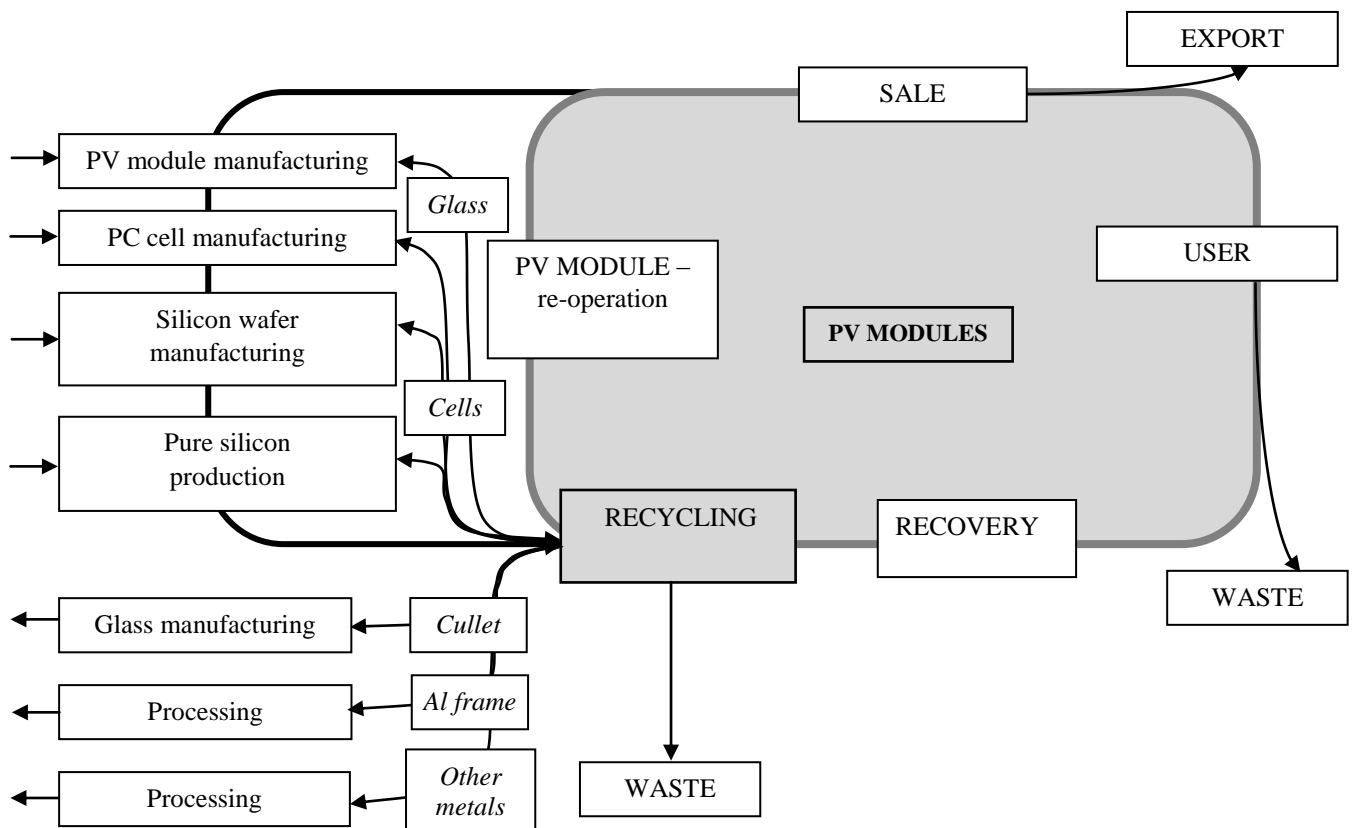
EXPORT

SALE

PV module manufacturing

Glass

PC cell manufacturing

PV MODULE – re-operation

USER

Silicon wafer manufacturing

PV MODULES

Cells

Pure silicon production

RECYCLING

RECOVERY

WASTE

Glass manufacturing

Cullet

Processing

Al frame

Processing

Other metals

WASTE